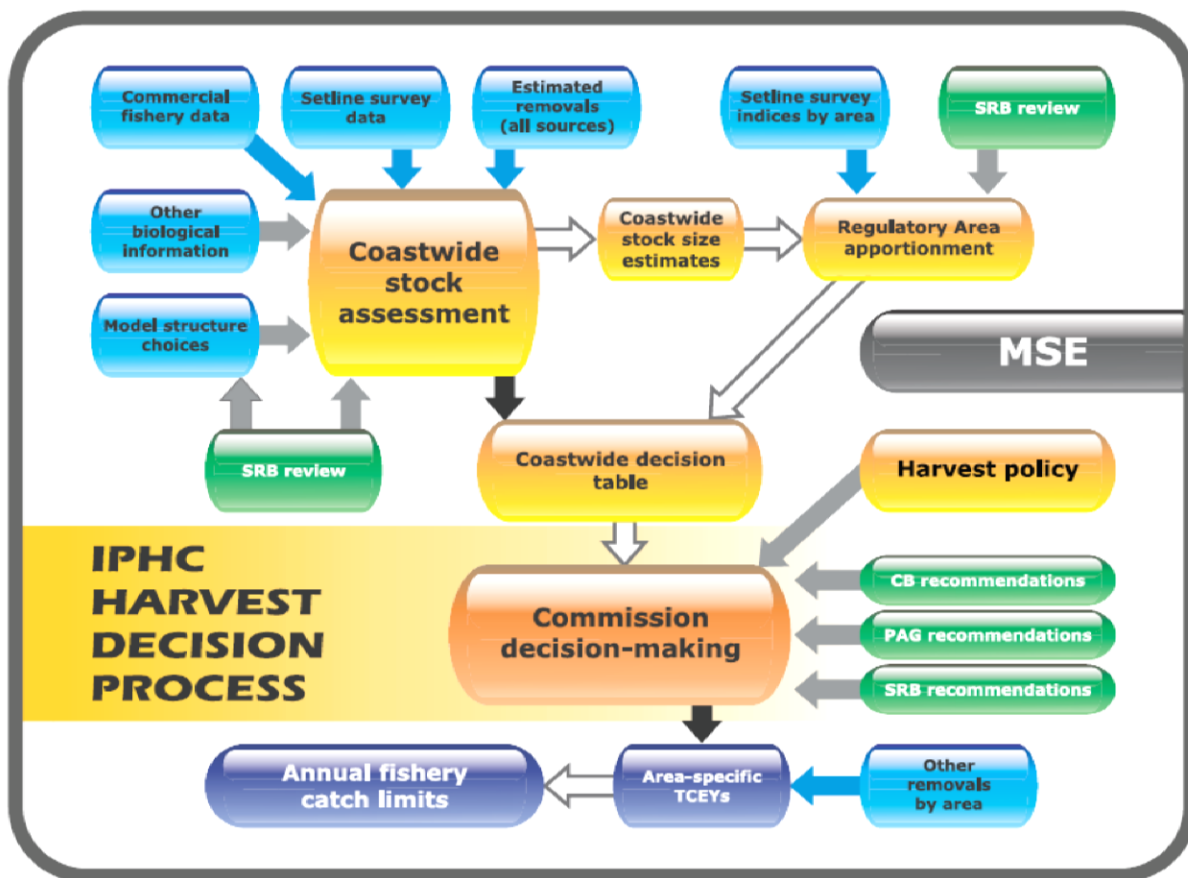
Commercial fishery data

Setline survey data

Estimated removals (all sources)

Setline survey indices by area

SRB review

Other biological information

Coastwide stock assessment

Coastwide stock size estimates

Regulatory Area apportionment

Model structure choices

MSE

SRB review

Coastwide decision table

Harvest policy

IPHC HARVEST DECISION PROCESS

Commission decision-making

CB recommendations

PAG recommendations

SRB recommendations

Annual fishery catch limits

Area-specific TCEYs

Other removals by area